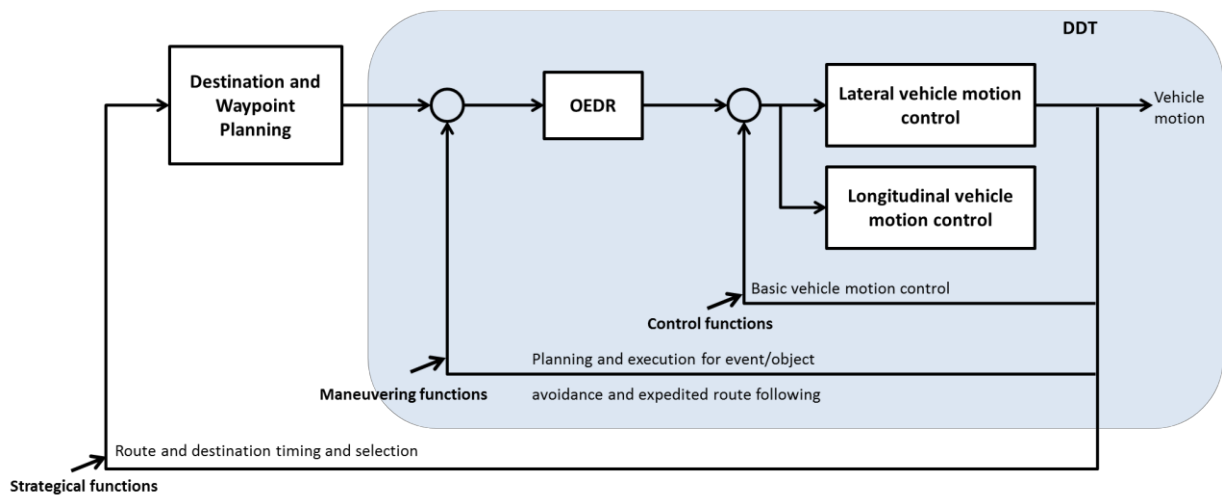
DDT

Destination and Waypoint Planning

OEDR

Lateral vehicle motion control

Vehicle motion

Longitudinal vehicle motion control

Basic vehicle motion control

Control functions

Planning and execution for event/object

Maneuvering functions

avoidance and expedited route following

Route and destination timing and selection

Strategical functions